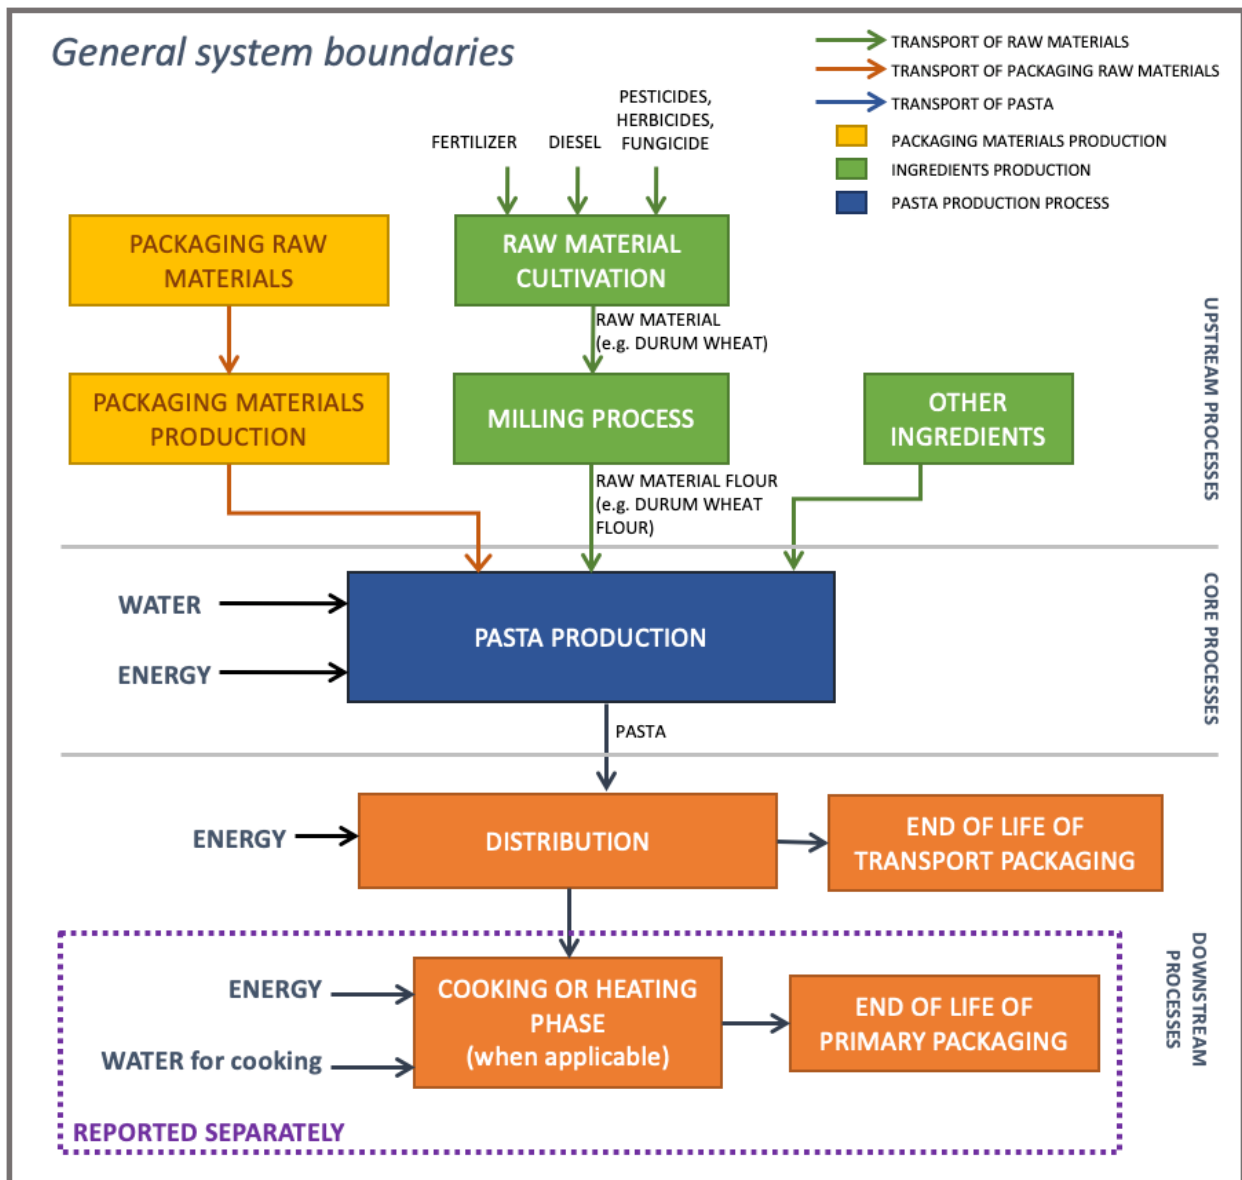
General system boundaries

TRANSPORT OF RAW MATERIALS
TRANSPORT OF PACKAGING RAW MATERIALS
TRANSPORT OF PASTA
PACKAGING MATERIALS PRODUCTION
INGREDIENTS PRODUCTION
PASTA PRODUCTION PROCESS

FERTILIZER
DIESEL
PESTICIDES, HERBICIDES, FUNGICIDE

PACKAGING RAW MATERIALS

RAW MATERIAL CULTIVATION

RAW MATERIAL (e.g. DURUM WHEAT)

PACKAGING MATERIALS PRODUCTION

MILLING PROCESS

OTHER INGREDIENTS

RAW MATERIAL FLOUR (e.g. DURUM WHEAT FLOUR)

UPSTREAM PROCESSES

WATER
ENERGY

PASTA PRODUCTION

CORE PROCESSES

PASTA

ENERGY

DISTRIBUTION

END OF LIFE OF TRANSPORT PACKAGING

ENERGY
WATER for cooking

COOKING OR HEATING PHASE (when applicable)

END OF LIFE OF PRIMARY PACKAGING

DOWNSTREAM PROCESSES

REPORTED SEPARATELY